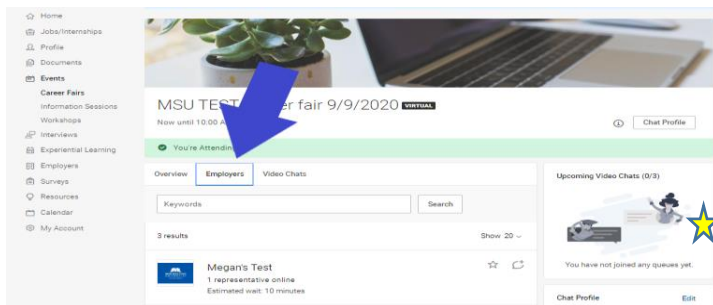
Home
Jobs/Internships
Profile
Documents
Events
Career Fairs
Information Sessions
Workshops
Interviews
Experiential Learning
Employers
Surveys
Resources
Calendar
My Account

MSU TEST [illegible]er fair 9/9/2020 VIRTUAL
Now until 10:00 A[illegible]

Chat Profile

You're Attendin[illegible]

Overview
Employers
Video Chats

Keywords
Search

3 results
Show 20

Megan's Test
1 representative online
Estimated wait: 10 minutes

Upcoming Video Chats (0/3)

You have not joined any queues yet.

Chat Profile
Edit